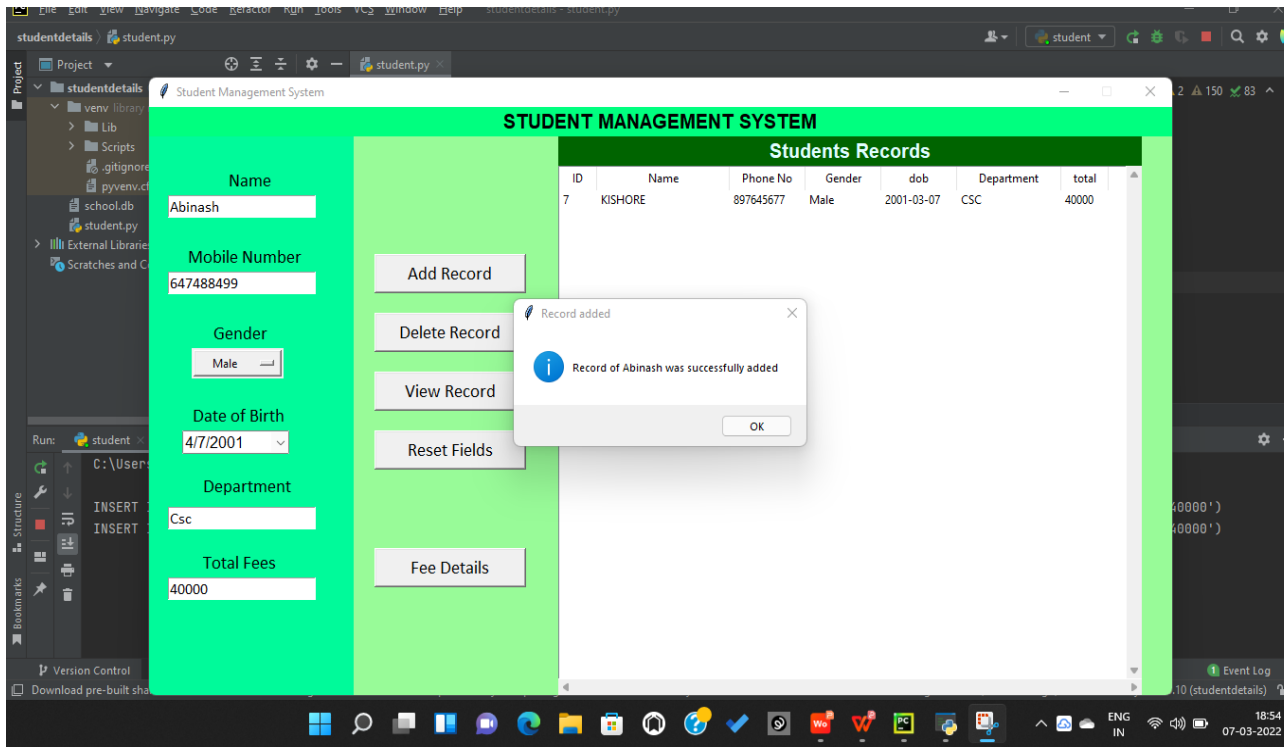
File Edit View Navigate Code Refactor Run Tools VCS Window Help studentdetails - student.py

studentdetails 〉 student.py

student

Project

studentdetails
venv library
Lib
Scripts
.gitignore
pyvenv.cf
school.db
student.py
External Libraries
Scratches and C

student.py

2 ⚠150 ✔83

Student Management System

STUDENT MANAGEMENT SYSTEM

Name
Abinash

Mobile Number
647488499

Gender
Male

Date of Birth
4/7/2001

Department
Csc

Total Fees
40000

Add Record

Delete Record

View Record

Reset Fields

Fee Details

Students Records

| ID | Name | Phone No | Gender | dob | Department | total |
|---|---|---|---|---|---|---|
| 7 | KISHORE | 897645677 | Male | 2001-03-07 | CSC | 40000 |

Record added

Record of Abinash was successfully added

OK

Run: student

C:\Users

INSERT I
INSERT I

40000')
40000')

Structure

Bookmarks

Version Control

Event Log

Download pre-built sha

.10 (studentdetails)

ENG IN

18:54
07-03-2022